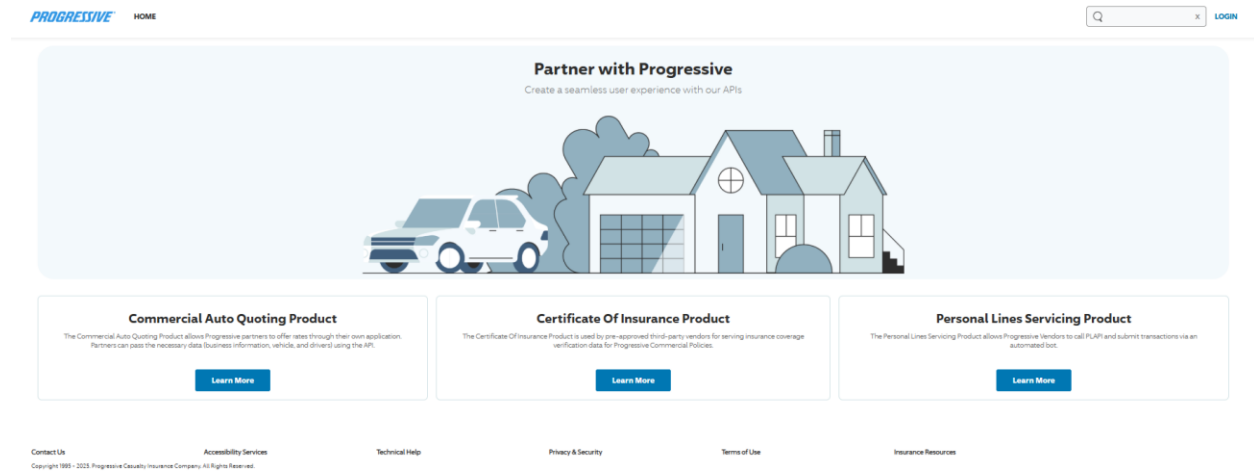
PROGRESSIVE HOME

x LOGIN

Partner with Progressive

Create a seamless user experience with our APIs

Commercial Auto Quoting Product

The Commercial Auto Quoting Product allows Progressive partners to offer rates through their own application. Partners can pass the necessary data (business information, vehicle, and drivers) using the API.

Learn More

Certificate Of Insurance Product

The Certificate Of Insurance Product is used by pre-approved third-party vendors for serving insurance coverage verification data for Progressive Commercial Policies.

Learn More

Personal Lines Servicing Product

The Personal Lines Servicing Product allows Progressive Vendors to call PLAPI and submit transactions via an automated bot.

Learn More

Contact Us Accessibility Services Technical Help Privacy & Security Terms of Use Insurance Resources

Copyright 1995 – 2025. Progressive Casualty Insurance Company. All Rights Reserved.